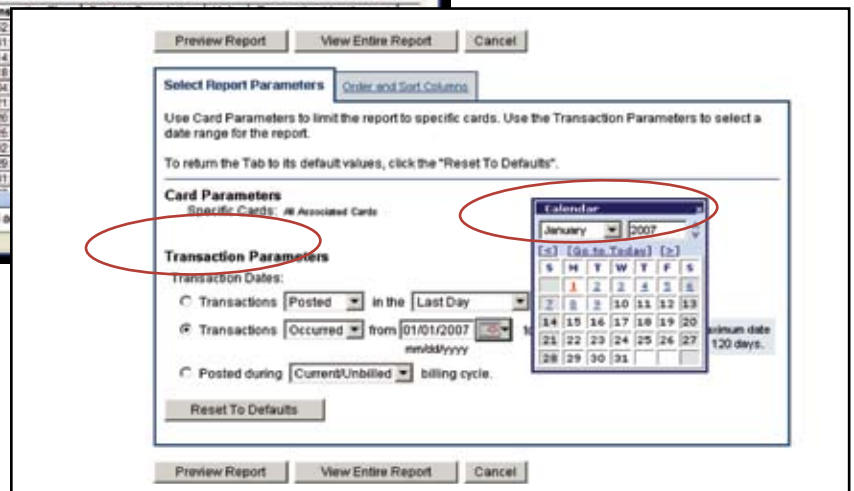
Preview Report | View Entire Report | Cancel

Select Report Parameters | Order and Sort Columns

Use Card Parameters to limit the report to specific cards. Use the Transaction Parameters to select a date range for the report.

To return the Tab to its default values, click the "Reset To Defaults".

Card Parameters
Specific Cards: All Associated Cards

Transaction Parameters
Transaction Dates:

Transactions Posted in the Last Day

Transactions Occurred from 01/01/2007 to
mm/dd/yyyy

Posted during Current/Unbilled billing cycle.

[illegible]ximum date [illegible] 120 days.

Calendar ×
January 2007
[<] [Go to Today] [>]

| S | M | T | W | T | F | S |
|---|---|---|---|---|---|---|
| | 1 | 2 | 3 | 4 | 5 | 6 |
| 7 | 8 | 9 | 10 | 11 | 12 | 13 |
| 14 | 15 | 16 | 17 | 18 | 19 | 20 |
| 21 | 22 | 23 | 24 | 25 | 26 | 27 |
| 28 | 29 | 30 | 31 | | | |

Reset To Defaults

Preview Report | View Entire Report | Cancel